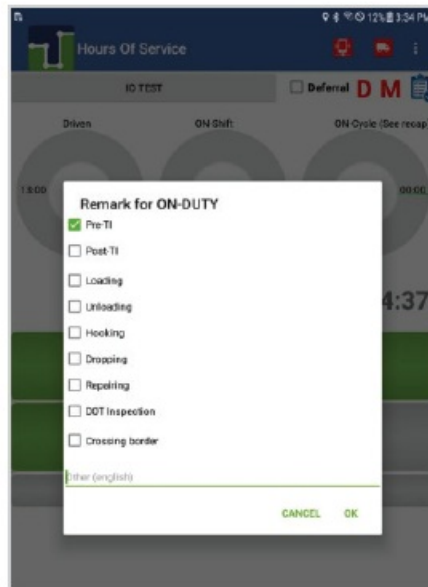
12% 3:54 PM

Hours Of Service

IO TEST

Deferral D M

Driven

ON Shift

ON-Cycle (See recap

18:00

00:00

Remark for ON-DUTY

Pre-TI

Post-TI

Loading

Unloading

Hooking

Dropping

Repairing

DOT Inspection

Crossing border

4:37

Other (english)

CANCEL OK